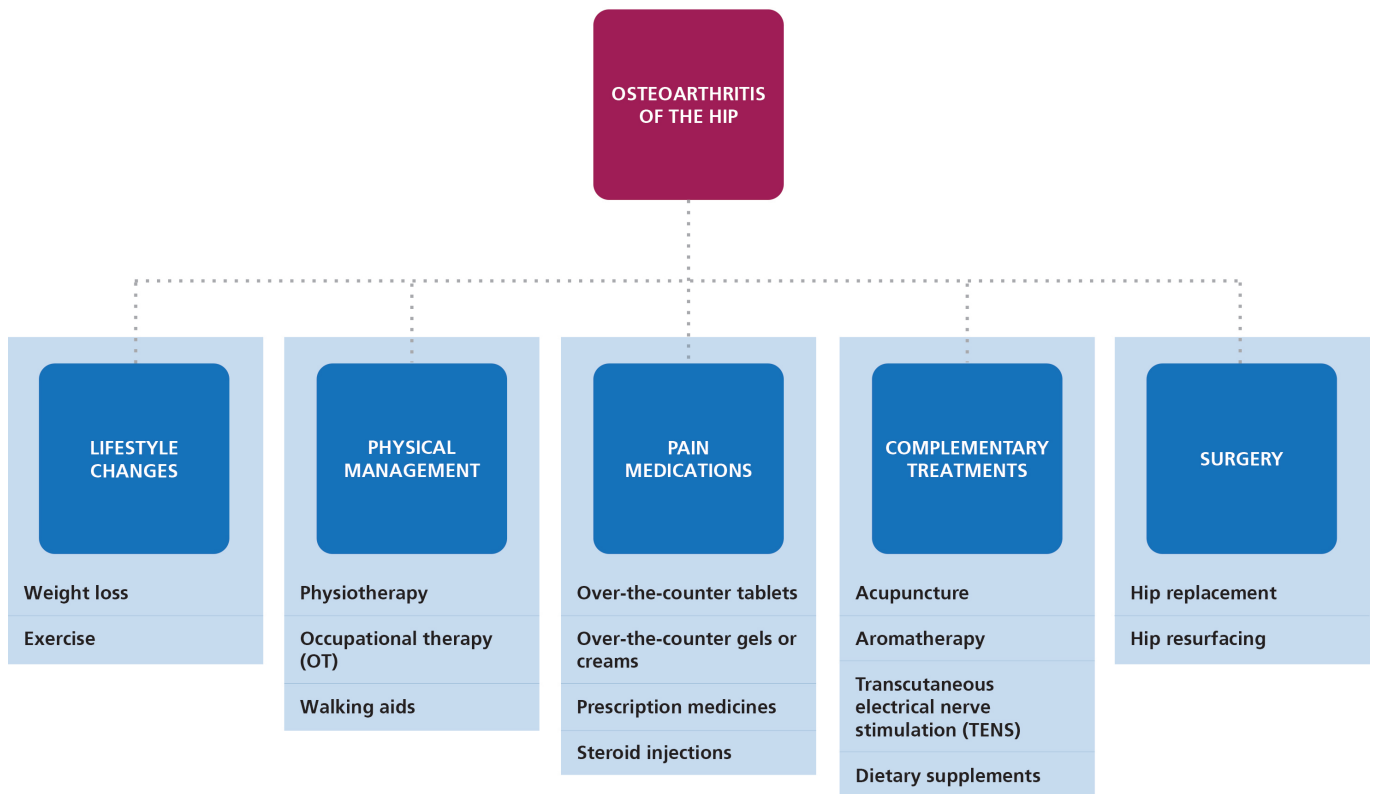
OSTEOARTHRITIS OF THE HIP

LIFESTYLE CHANGES

Weight loss

Exercise

PHYSICAL MANAGEMENT

Physiotherapy

Occupational therapy (OT)

Walking aids

PAIN MEDICATIONS

Over-the-counter tablets

Over-the-counter gels or creams

Prescription medicines

Steroid injections

COMPLEMENTARY TREATMENTS

Acupuncture

Aromatherapy

Transcutaneous electrical nerve stimulation (TENS)

Dietary supplements

SURGERY

Hip replacement

Hip resurfacing